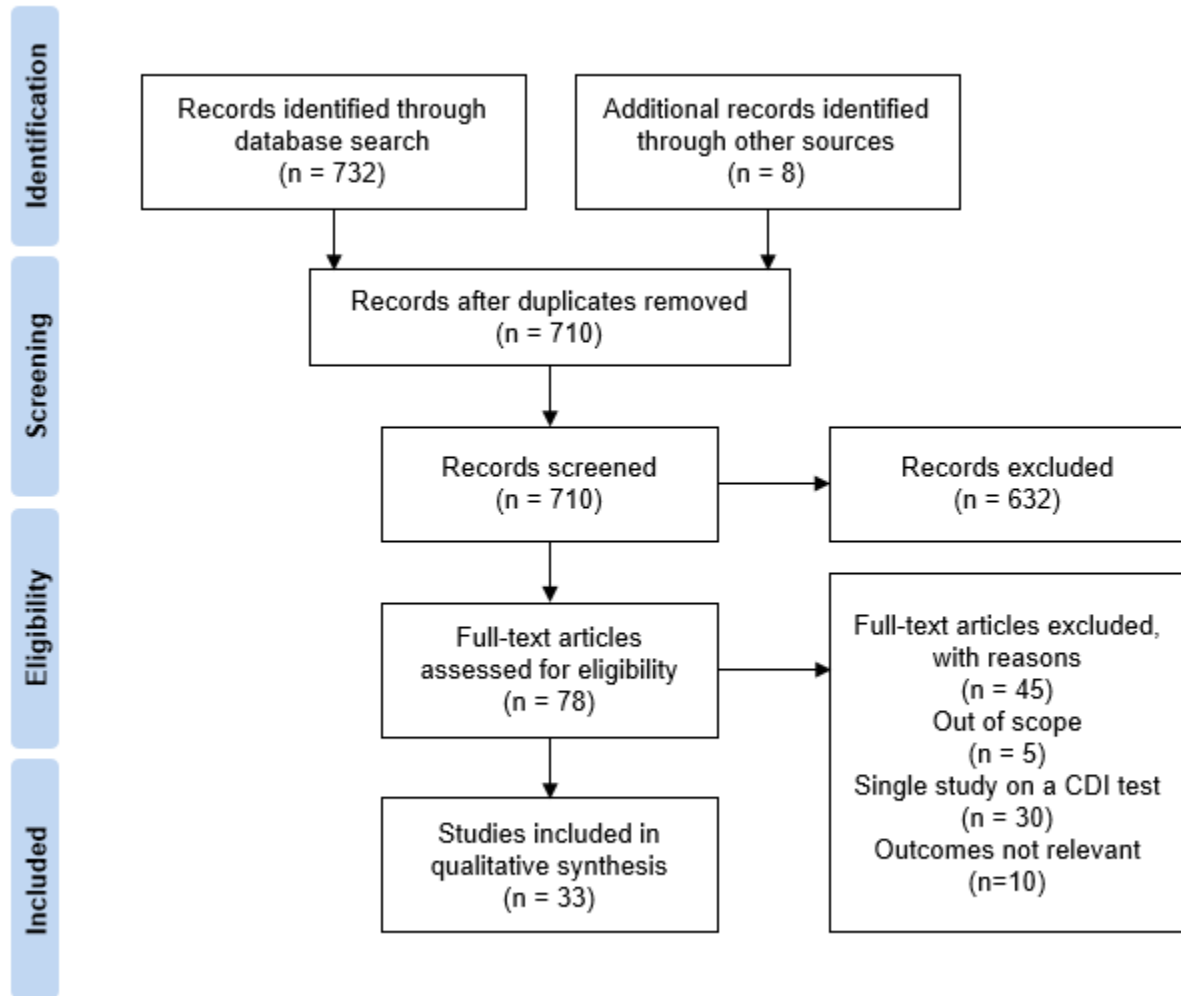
Identification

Records identified through database search
(n = 732)

Additional records identified through other sources
(n = 8)

Screening

Records after duplicates removed
(n = 710)

Records screened
(n = 710)

Records excluded
(n = 632)

Eligibility

Full-text articles assessed for eligibility
(n = 78)

Full-text articles excluded, with reasons
(n = 45)
Out of scope
(n = 5)
Single study on a CDI test
(n = 30)
Outcomes not relevant
(n=10)

Included

Studies included in qualitative synthesis
(n = 33)